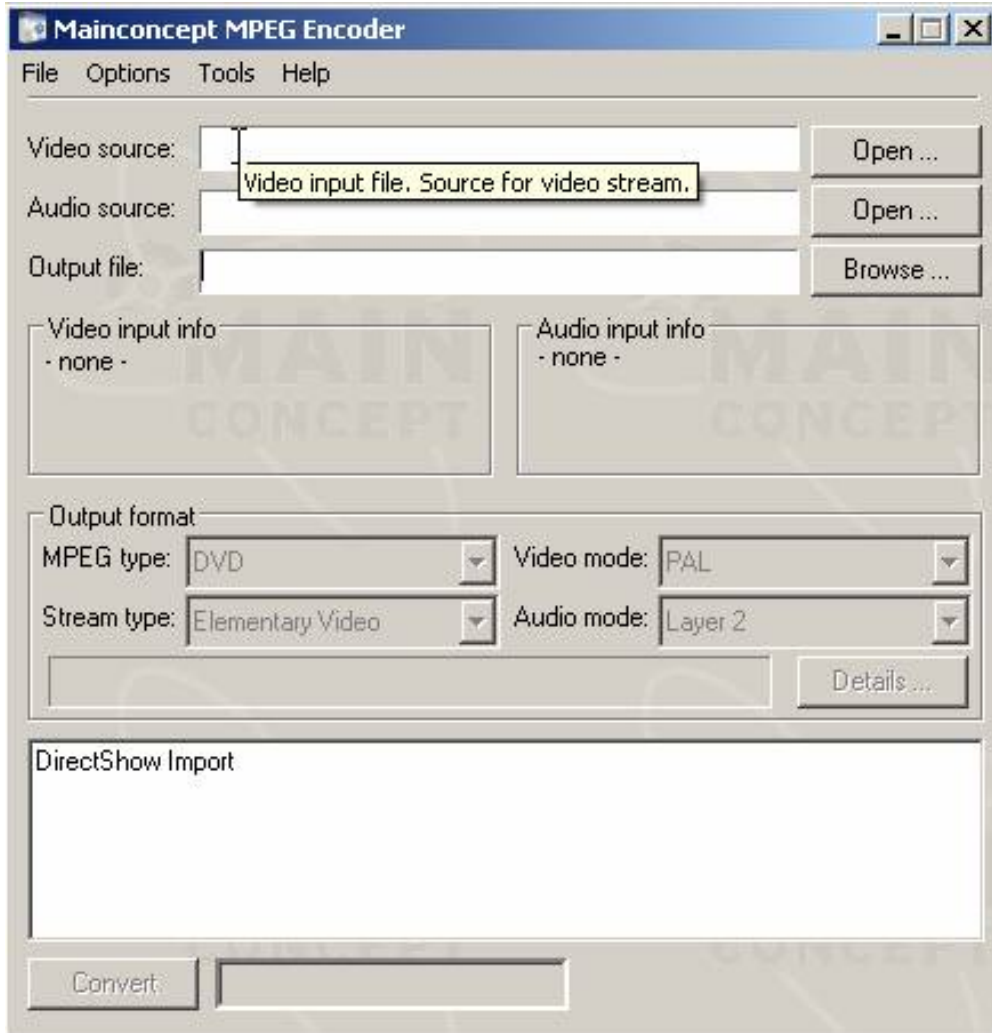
Mainconcept MPEG Encoder

File Options Tools Help

Video source:
Video input file. Source for video stream.
Open ...

Audio source:
Open ...

Output file:
Browse ...

Video input info
- none -

Audio input info
- none -

MAIN CONCEPT

MAIN CONCEPT

Output format

MPEG type: DVD

Video mode: PAL

Stream type: Elementary Video

Audio mode: Layer 2

Details ...

DirectShow Import

Convert